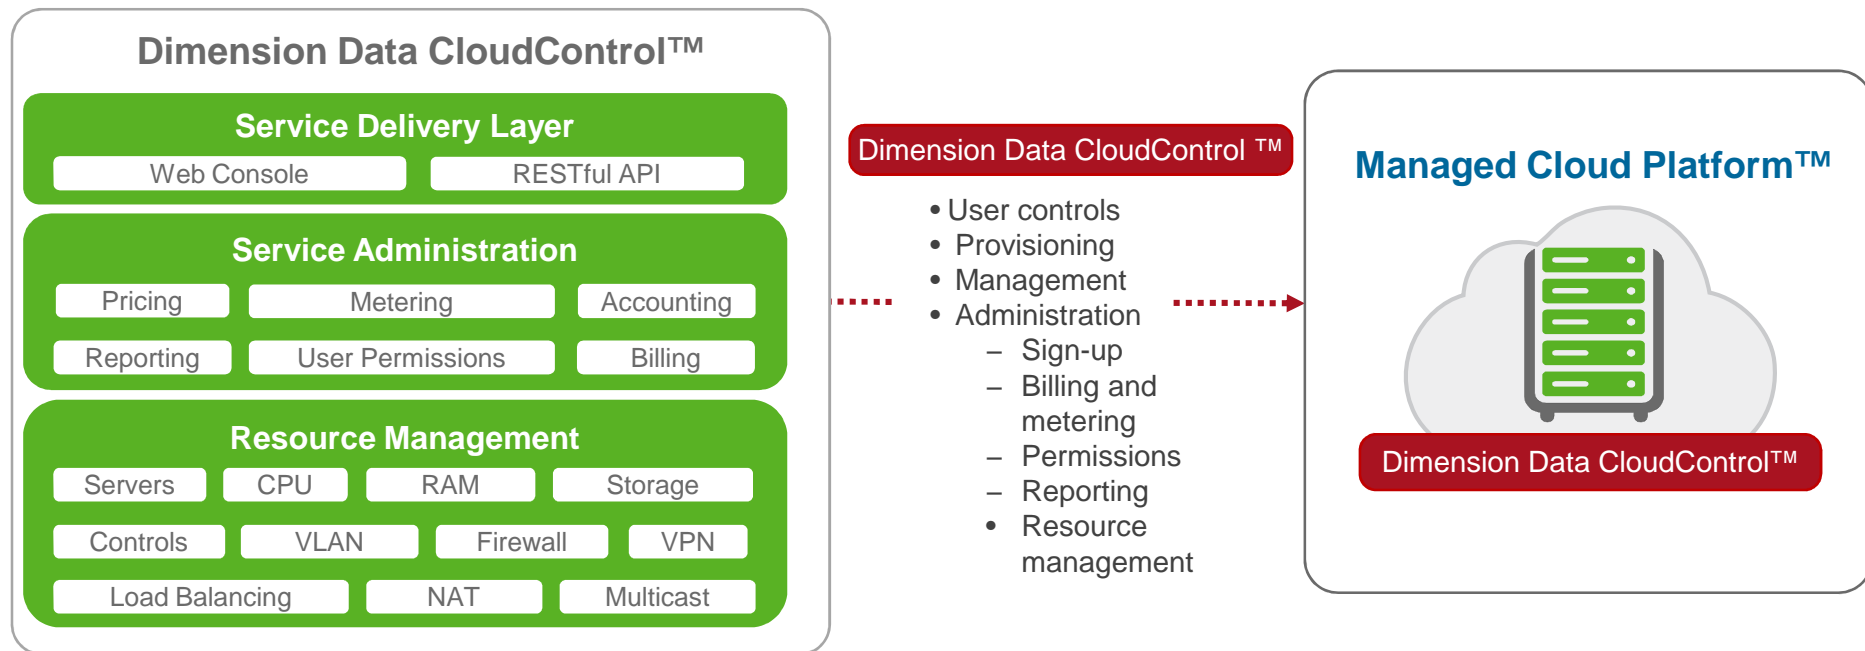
Dimension Data CloudControl™

Service Delivery Layer

Web Console

RESTful API

Service Administration

Pricing

Metering

Accounting

Reporting

User Permissions

Billing

Resource Management

Servers

CPU

RAM

Storage

Controls

VLAN

Firewall

VPN

Load Balancing

NAT

Multicast

Dimension Data CloudControl ™

• User controls
• Provisioning
• Management
• Administration
– Sign-up
– Billing and metering
– Permissions
– Reporting
• Resource management

Managed Cloud Platform™

Dimension Data CloudControl™